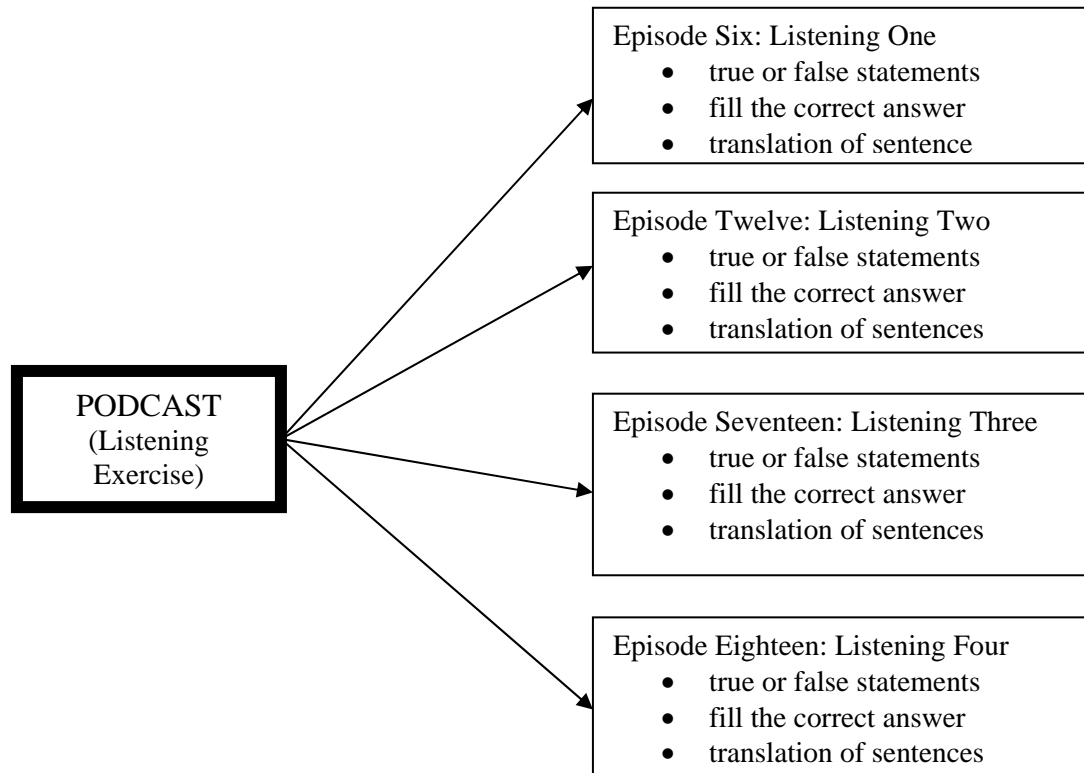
PODCAST
(Listening Exercise)

Episode Six: Listening One
- true or false statements
- fill the correct answer
- translation of sentence

Episode Twelve: Listening Two
- true or false statements
- fill the correct answer
- translation of sentences

Episode Seventeen: Listening Three
- true or false statements
- fill the correct answer
- translation of sentences

Episode Eighteen: Listening Four
- true or false statements
- fill the correct answer
- translation of sentences